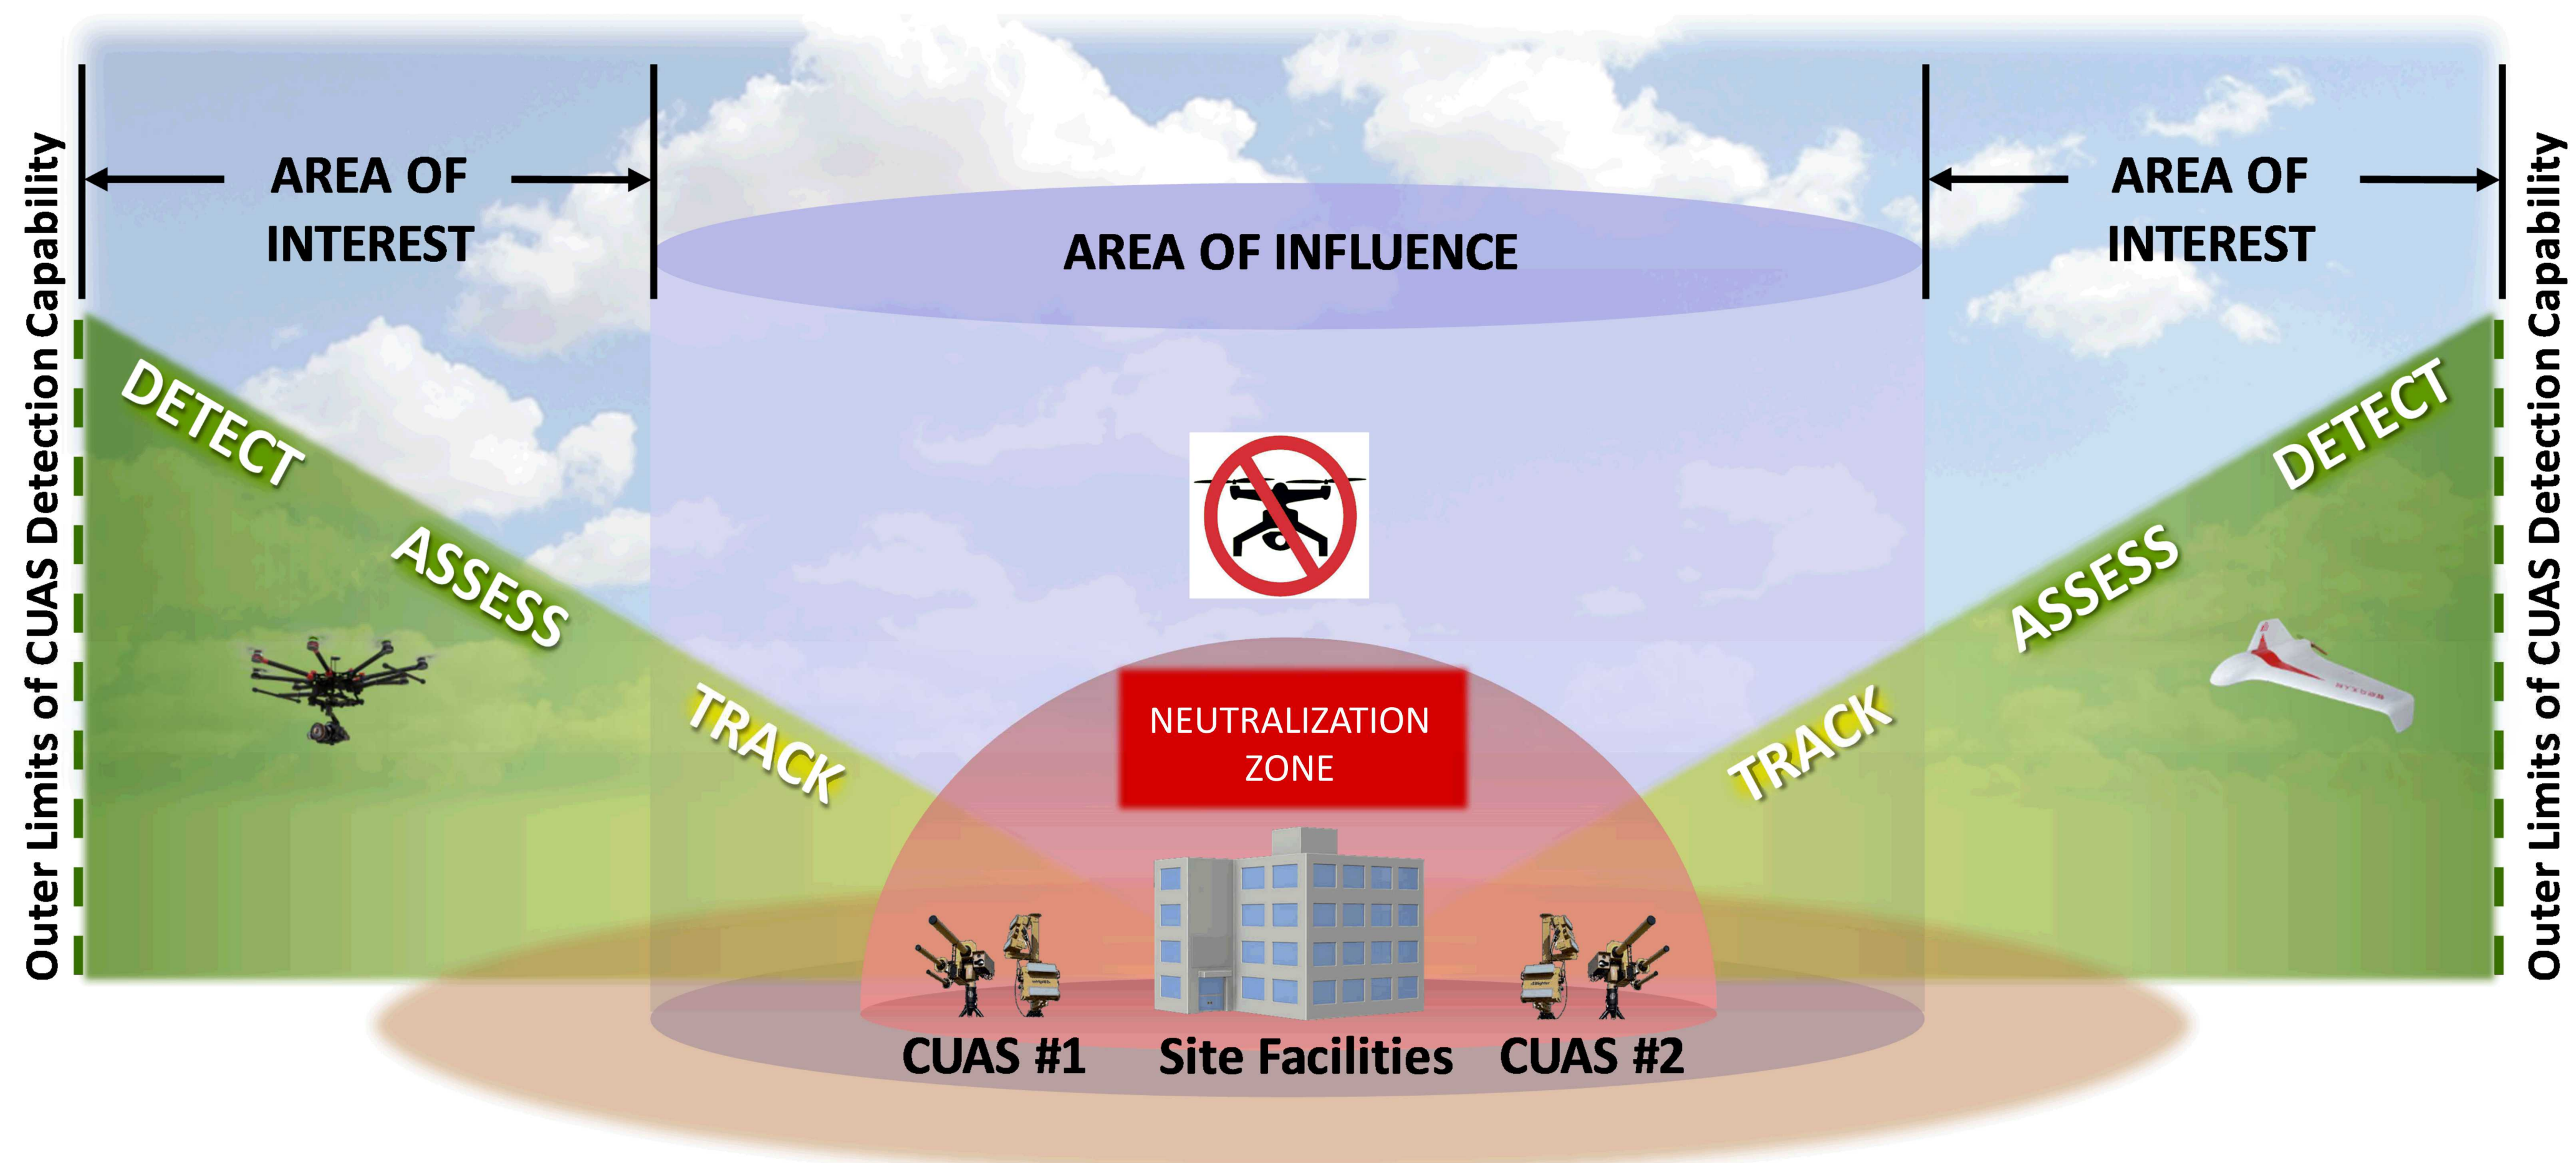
Outer Limits of CUAS Detection Capability

AREA OF INTEREST

AREA OF INFLUENCE

AREA OF INTEREST

Outer Limits of CUAS Detection Capability

DETECT

ASSESS

TRACK

NEUTRALIZATION ZONE

TRACK

ASSESS

DETECT

CUAS #1

Site Facilities

CUAS #2